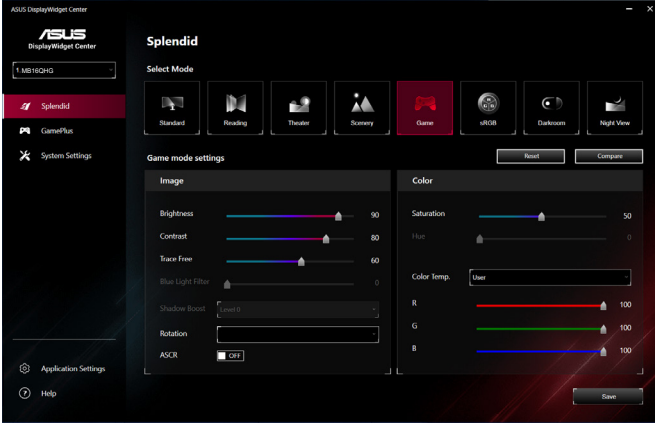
ASUS DisplayWidget Center

ASUS
DisplayWidget Center

1.MB16QHG

Splendid
GamePlus
System Settings

Application Settings
Help

Splendid

Select Mode

Standard
Reading
Theater
Scenery
Game
sRGB
Darkroom
Night View

Game mode settings

Reset
Compare

Image

Brightness 90
Contrast 80
Trace Free 60
Blue Light Filter 0
Shadow Boost Level 0
Rotation
ASCR OFF

Color

Saturation 50
Hue 0
Color Temp. User
R 100
G 100
B 100

Save